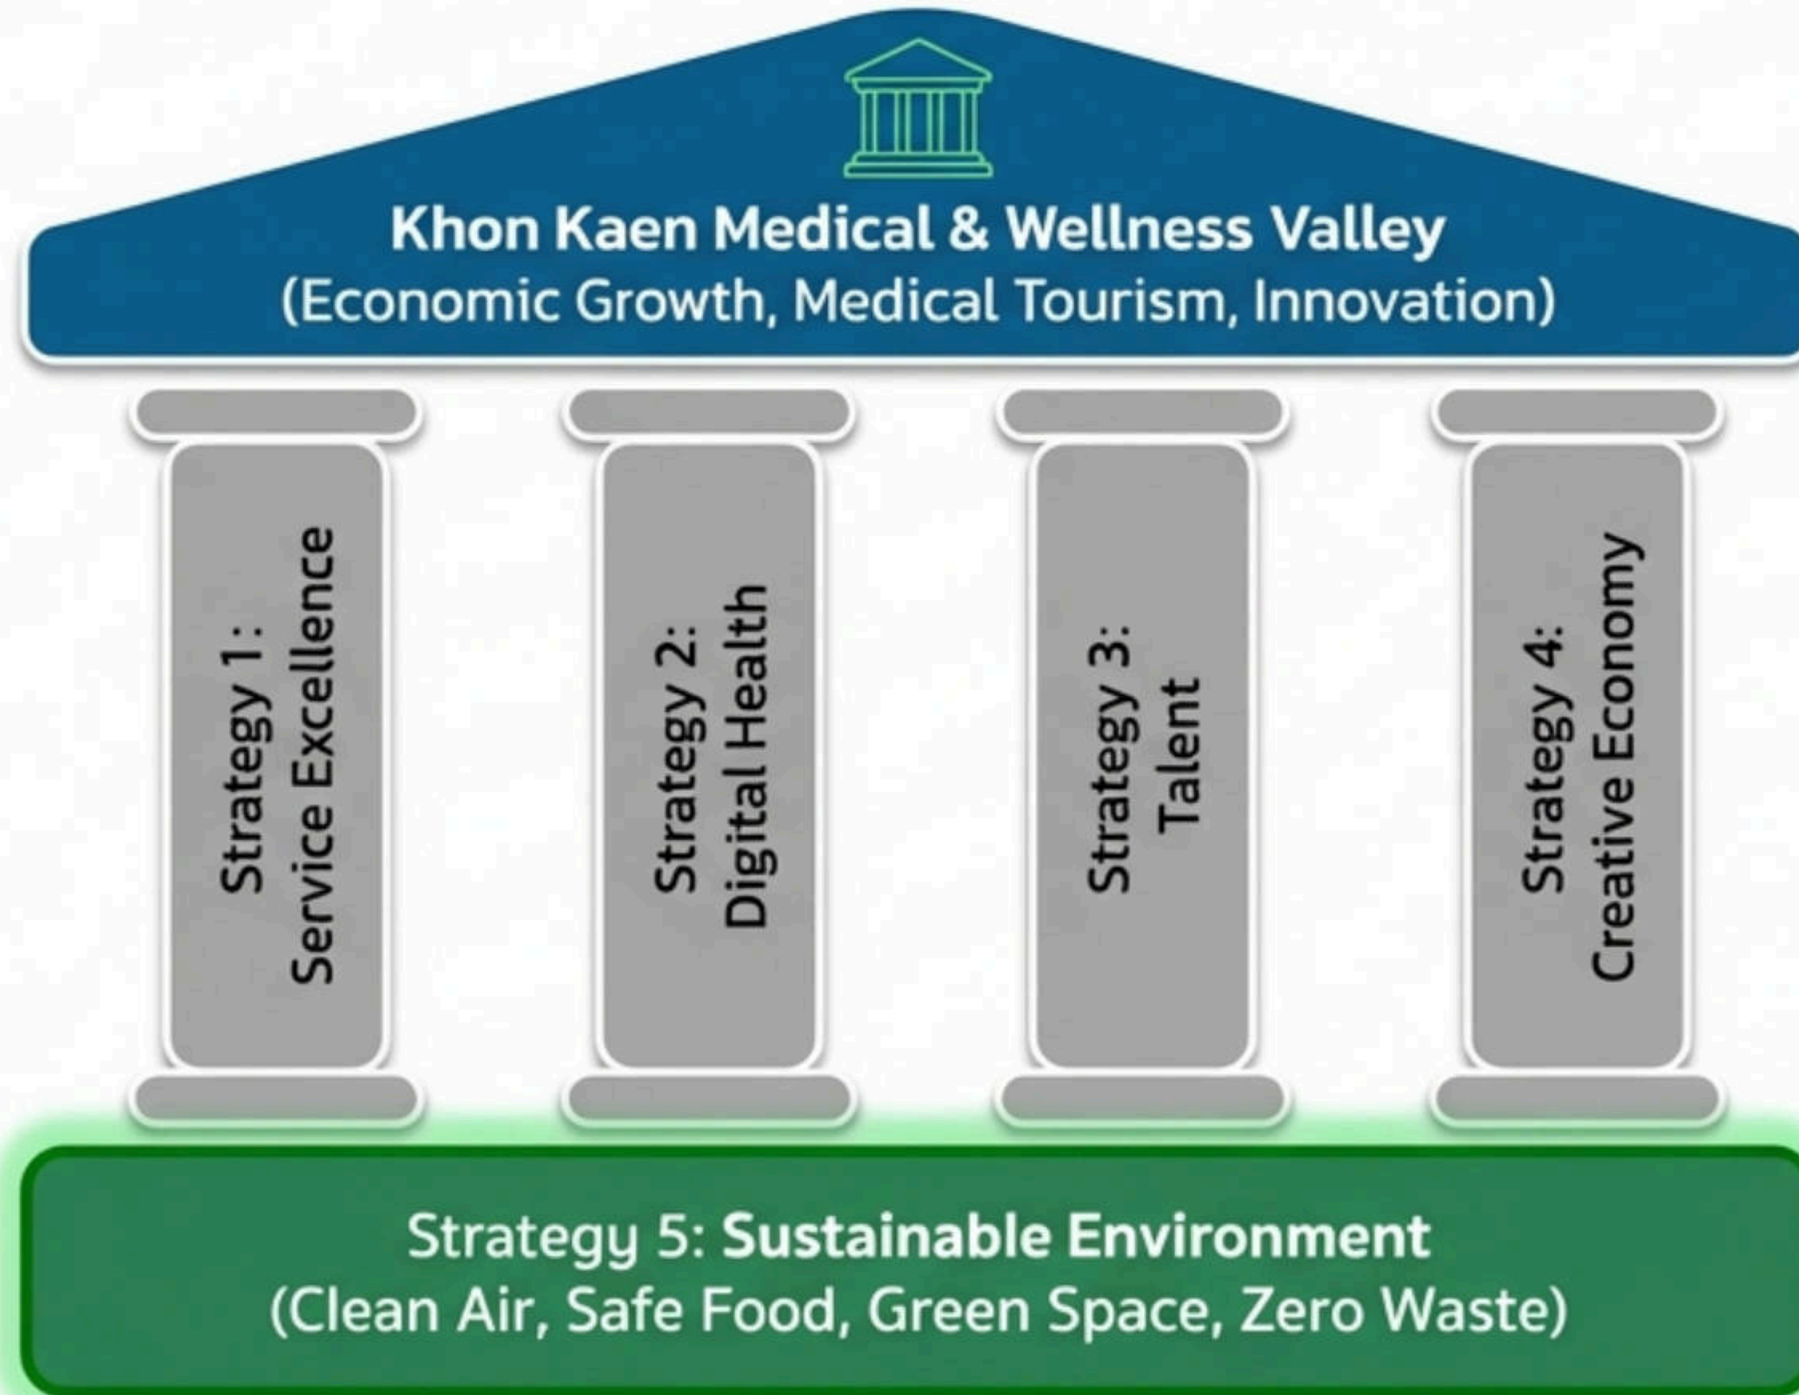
Khon Kaen Medical & Wellness Valley
(Economic Growth, Medical Tourism, Innovation)

Strategy 1:
Service Excellence

Strategy 2:
Digital Health

Strategy 3:
Talent

Strategy 4:
Creative Economy

Strategy 5: Sustainable Environment
(Clean Air, Safe Food, Green Space, Zero Waste)